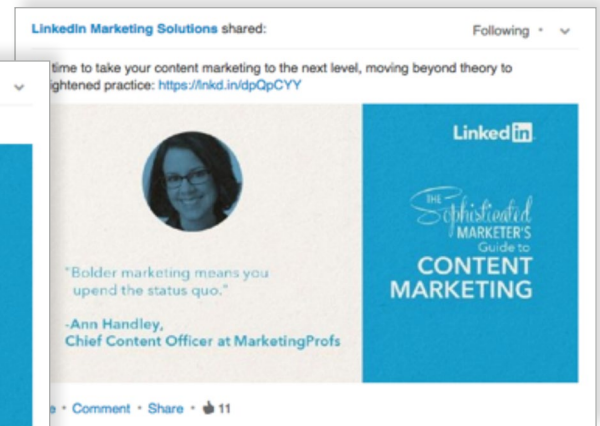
LinkedIn Marketing Solutions shared:

Following • ⌄

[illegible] time to take your content marketing to the next level, moving beyond theory to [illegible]ghtened practice: https://lnkd.in/dpQpCYY

"Bolder marketing means you upend the status quo."

-Ann Handley,
Chief Content Officer at MarketingProfs

LinkedIn

THE Sophisticated MARKETER'S Guide to CONTENT MARKETING

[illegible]e • Comment • Share • 11